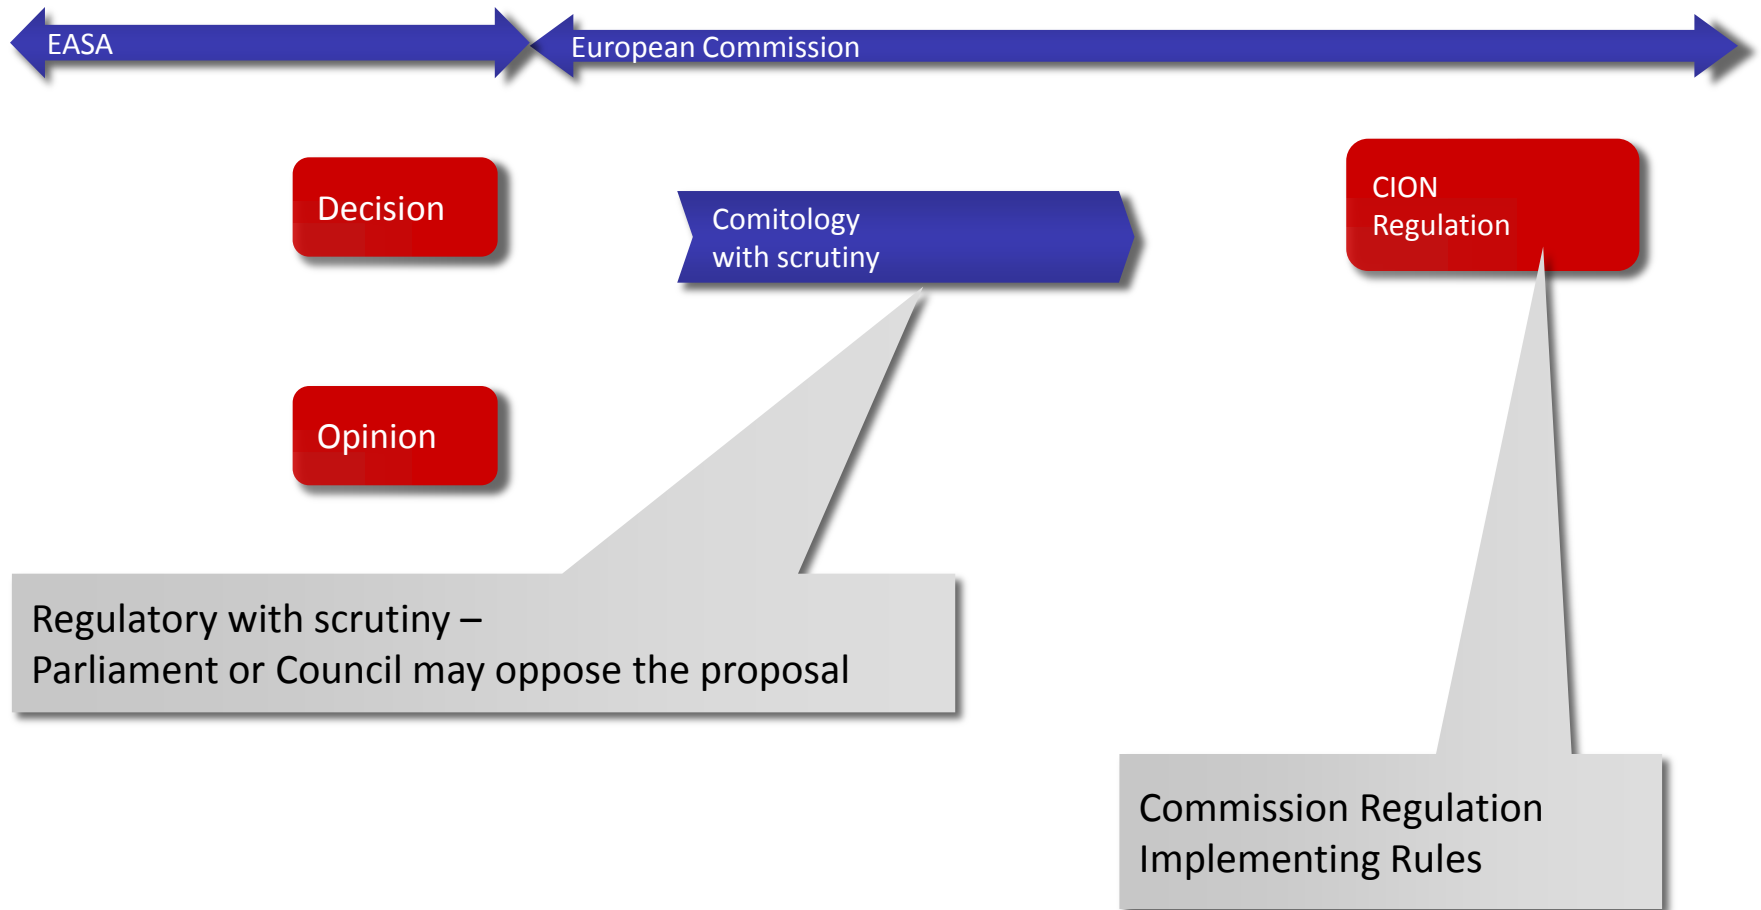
EASA

European Commission

Decision

Comitology
with scrutiny

CION
Regulation

Opinion

Regulatory with scrutiny –
Parliament or Council may oppose the proposal

Commission Regulation
Implementing Rules